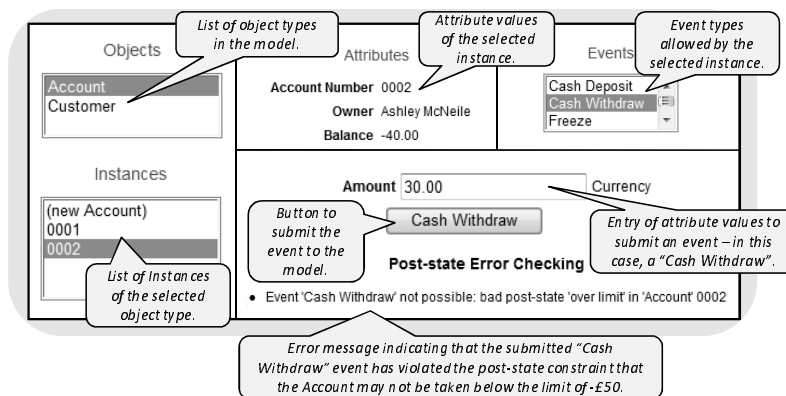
Objects

List of object types in the model.

Attribute values of the selected instance.

Attributes

Events

Event types allowed by the selected instance.

Account
Customer

Account Number 0002

Owner Ashley McNeile

Balance -40.00

Cash Deposit
Cash Withdraw
Freeze

Instances

Amount 30.00

Currency

(new Account)
0001
0002

Button to submit the event to the model.

Cash Withdraw

Entry of attribute values to submit an event – in this case, a "Cash Withdraw".

List of Instances of the selected object type.

Post-state Error Checking

• Event 'Cash Withdraw' not possible: bad post-state 'over limit' in 'Account' 0002

Error message indicating that the submitted "Cash Withdraw" event has violated the post-state constraint that the Account may not be taken below the limit of -£50.